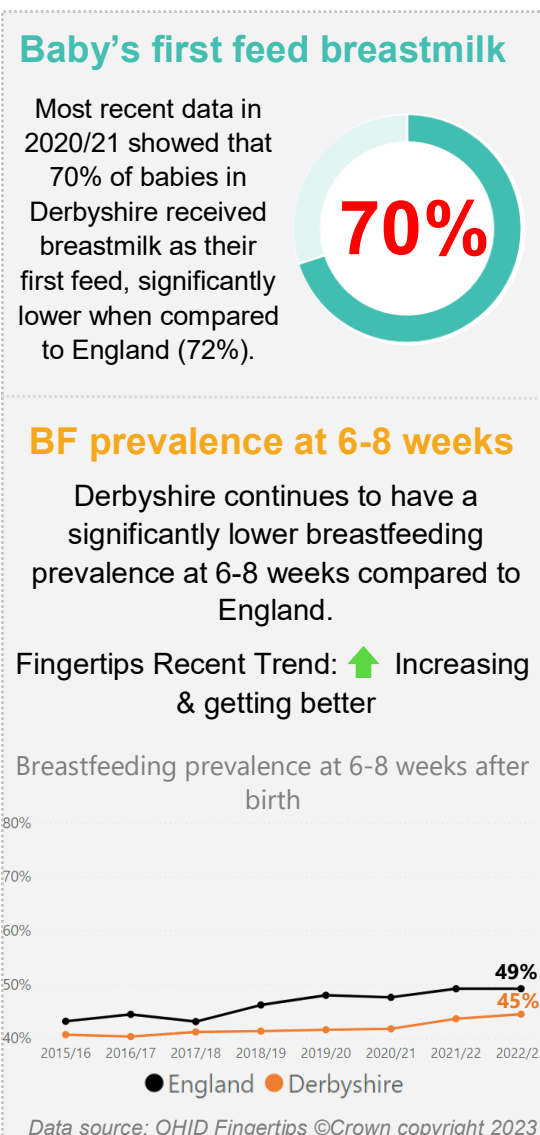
Baby's first feed breastmilk

Most recent data in 2020/21 showed that 70% of babies in Derbyshire received breastmilk as their first feed, significantly lower when compared to England (72%).

70%

BF prevalence at 6-8 weeks

Derbyshire continues to have a significantly lower breastfeeding prevalence at 6-8 weeks compared to England.

Fingertips Recent Trend: Increasing & getting better

Breastfeeding prevalence at 6-8 weeks after birth

80%
70%
60%
50%
40%

49%
45%

2015/16 2016/17 2017/18 2018/19 2019/20 2020/21 2021/22 2022/2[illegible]

England Derbyshire

Data source: OHID Fingertips ©Crown copyright 2023